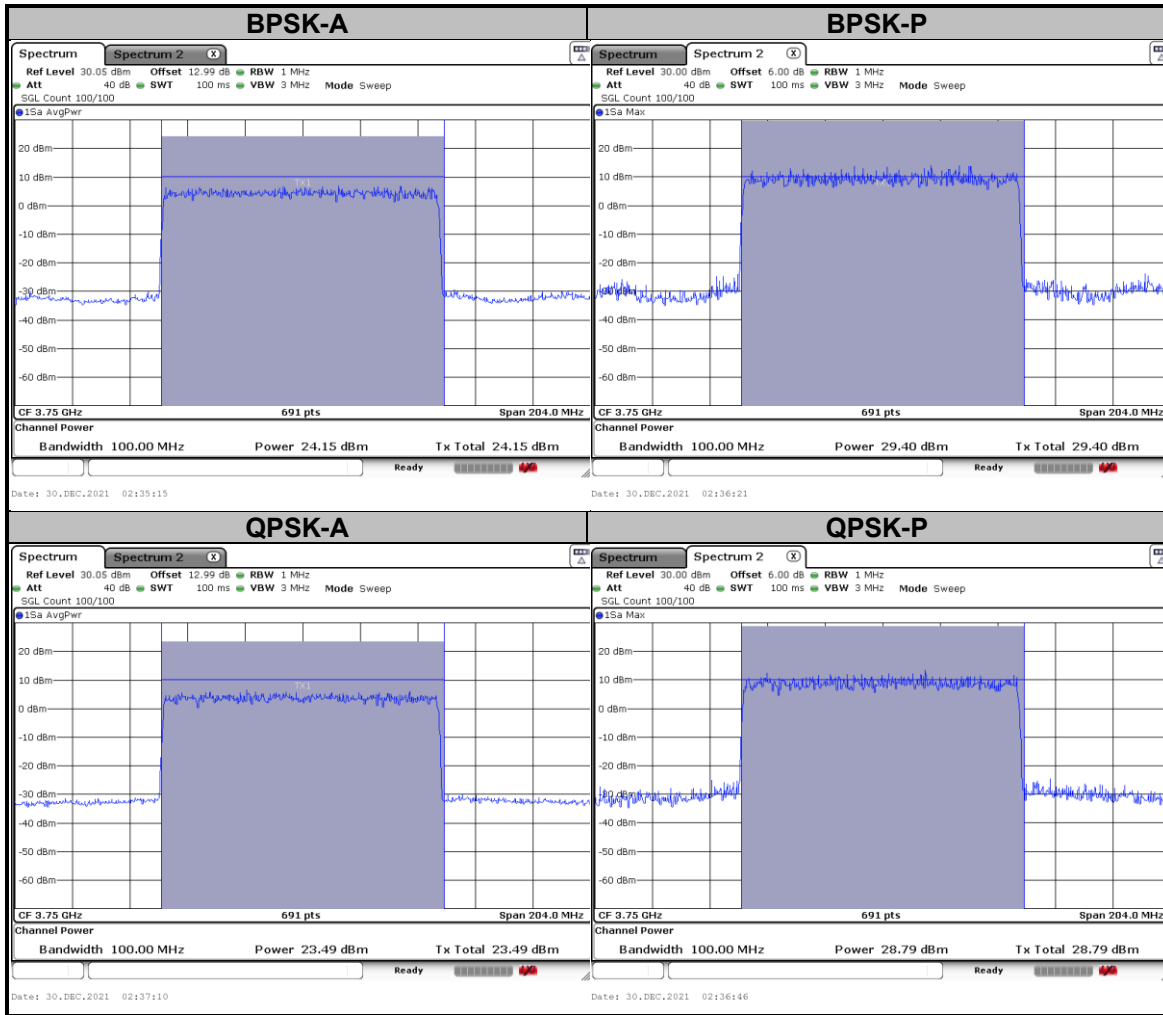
| BPSK-A | BPSK-P |
|---|---|

Spectrum | Spectrum 2

Ref Level 30.05 dBm Offset 12.99 dB RBW 1 MHz
Att 40 dB SWT 100 ms VBW 3 MHz Mode Sweep
SGL Count 100/100
1Sa AvgPwr

20 dBm
10 dBm
0 dBm
-10 dBm
-20 dBm
-30 dBm
-40 dBm
-50 dBm
-60 dBm

Tx1

CF 3.75 GHz 691 pts Span 204.0 MHz
Channel Power
Bandwidth 100.00 MHz Power 24.15 dBm Tx Total 24.15 dBm
Ready
Date: 30.DEC.2021 02:35:15

Spectrum | Spectrum 2

Ref Level 30.00 dBm Offset 6.00 dB RBW 1 MHz
Att 40 dB SWT 100 ms VBW 3 MHz Mode Sweep
SGL Count 100/100
1Sa Max

20 dBm
10 dBm
0 dBm
-10 dBm
-20 dBm
-30 dBm
-40 dBm
-50 dBm
-60 dBm

CF 3.75 GHz 691 pts Span 204.0 MHz
Channel Power
Bandwidth 100.00 MHz Power 29.40 dBm Tx Total 29.40 dBm
Ready
Date: 30.DEC.2021 02:36:21

| QPSK-A | QPSK-P |
|---|---|

Spectrum | Spectrum 2

Ref Level 30.05 dBm Offset 12.99 dB RBW 1 MHz
Att 40 dB SWT 100 ms VBW 3 MHz Mode Sweep
SGL Count 100/100
1Sa AvgPwr

20 dBm
10 dBm
0 dBm
-10 dBm
-20 dBm
-30 dBm
-40 dBm
-50 dBm
-60 dBm

Tx1

CF 3.75 GHz 691 pts Span 204.0 MHz
Channel Power
Bandwidth 100.00 MHz Power 23.49 dBm Tx Total 23.49 dBm
Ready
Date: 30.DEC.2021 02:37:10

Spectrum | Spectrum 2

Ref Level 30.00 dBm Offset 6.00 dB RBW 1 MHz
Att 40 dB SWT 100 ms VBW 3 MHz Mode Sweep
SGL Count 100/100
1Sa Max

20 dBm
10 dBm
0 dBm
-10 dBm
-20 dBm
-30 dBm
-40 dBm
-50 dBm
-60 dBm

CF 3.75 GHz 691 pts Span 204.0 MHz
Channel Power
Bandwidth 100.00 MHz Power 28.79 dBm Tx Total 28.79 dBm
Ready
Date: 30.DEC.2021 02:36:46